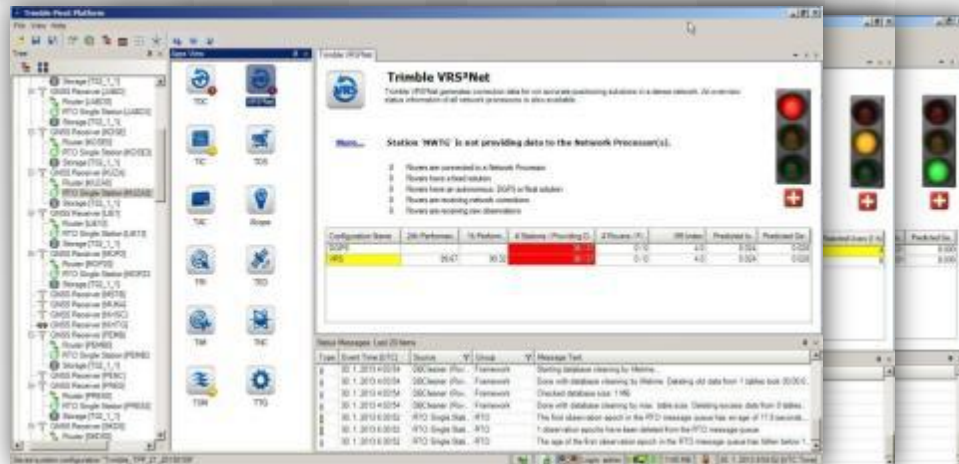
Trimble Pivot Platform

File View Help

Tree

Storage [TG2_1_1]
GNSS Receiver [LABO]
Router [LABO]
RTO Single Station [LABO]
Storage [TG2_1_1]
GNSS Receiver [KOSE]
Router [KOSE]
RTO Single Station [KOSE]
Storage [TG2_1_1]
GNSS Receiver [KUZA]
Router [KUZA]
RTO Single Station [KUZA]
Storage [TG2_1_1]
GNSS Receiver [LIET]
Router [LIET]
RTO Single Station [LIET]
Storage [TG2_1_1]
GNSS Receiver [MOPD]
Router [MOPD]
RTO Single Station [MOPD]
Storage [TG2_1_1]
GNSS Receiver [MSTR]
GNSS Receiver [MUNI]
GNSS Receiver [NHSC]
GNSS Receiver [NWTG]
GNSS Receiver [PENE]
Router [PENE]
RTO Single Station [PENE]
Storage [TG2_1_1]
GNSS Receiver [PRSC]
GNSS Receiver [PRSS]
Router [PRSS]
RTO Single Station [PRSS]
Storage [TG2_1_1]
GNSS Receiver [SKDS]
Router [SKDS]

Apps View

TOC
VRS³Net
TIC
TOS
TAC
Rope
TRI
TIO
TIM
THC
TSM
TTO

Trimble VRS³Net

Trimble VRS³Net

Trimble VRS³Net generates correction data for cm accurate positioning solutions in a dense network. An overview status information of all network processors is also available.

More...

Station 'NWTG' is not providing data to the Network Processor(s).

0 Rovers are connected to a Network Processor
0 Rovers have a fixed solution
0 Rovers have an autonomous, DGPS or float solution
0 Rovers are receiving network corrections
0 Rovers are receiving raw observations

| Configuration Name | 24h Performan... | 1h Perform... | # Stations (Providing D... | # Rovers (Fi... | I95 Index | Predicted Io... | Predicted Ge... |
|---|---|---|---|---|---|---|---|
| DGPS | | | | 0 / 0 | 4.0 | 0.024 | 0.020 |
| VRS | 99.67 | 99.32 | | 0 / 0 | 4.0 | 0.024 | 0.020 |

Status Messages Last 20 Items

| Type | Event Time (UTC) | Source | Group | Message Text |
|---|---|---|---|---|
| | 30.1.2013 4:03:54 | DBCleaner (Ro... | Framework | Starting database cleaning by lifetime... |
| | 30.1.2013 4:03:54 | DBCleaner (Ro... | Framework | Done with database cleaning by lifetime. Deleting old data from 1 tables took 00:00:0... |
| | 30.1.2013 4:03:54 | DBCleaner (Ro... | Framework | Checked database size: 1 MB. |
| | 30.1.2013 4:03:54 | DBCleaner (Ro... | Framework | Done with database cleaning by max. table size. Deleting excess data from 0 tables... |
| | 30.1.2013 6:30:52 | RTO Single Stat... | RTO | The first observation epoch in the RTO message queue has an age of 17.0 seconds... |
| | 30.1.2013 6:30:52 | RTO Single Stat... | RTO | 1 observation epochs have been deleted from the RTO message queue. |
| | 30.1.2013 6:30:52 | RTO Single Stat... | RTO | The age of the first observation epoch in the RTO message queue has fallen below 1... |

Predicted Io...
0.000
0.000

Device system configuration: "Trimble_TPP_21_20130129"
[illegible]